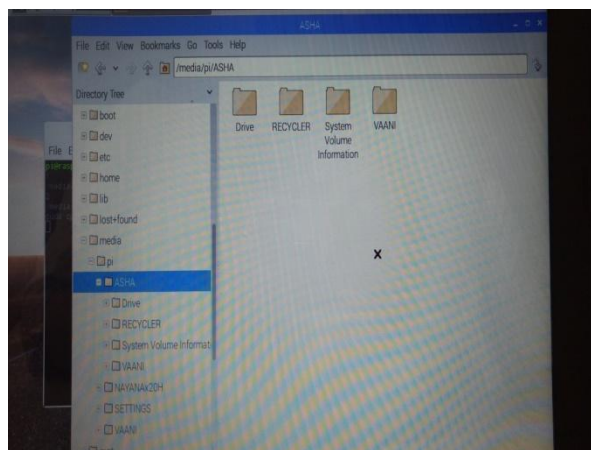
ASHA

File Edit View Bookmarks Go Tools Help

/media/pi/ASHA

Directory Tree

boot
dev
etc
home
lib
lost+found
media
pi
ASHA
Drive
RECYCLER
System Volume Informat
VAANI
NAYANAx2DH
SETTINGS
VAANI

Drive

RECYCLER

System Volume Information

VAANI

File E

x